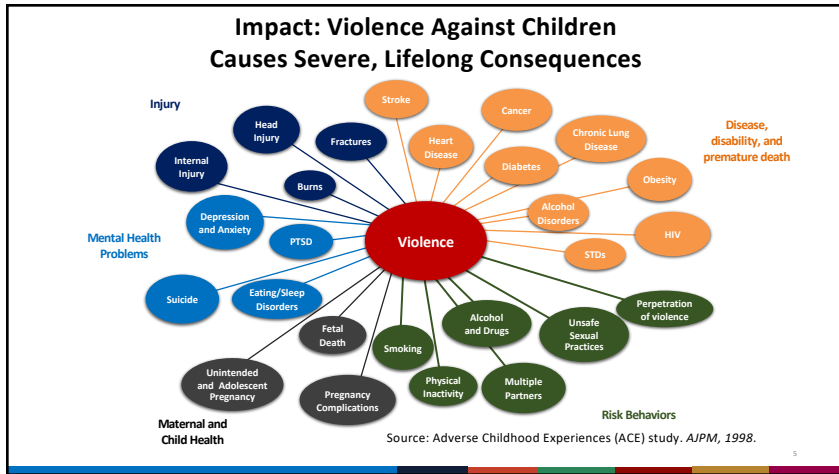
Impact: Violence Against Children Causes Severe, Lifelong Consequences

Injury

Head Injury

Fractures

Internal Injury

Burns

Stroke

Heart Disease

Cancer

Diabetes

Chronic Lung Disease

Disease, disability, and premature death

Obesity

Alcohol Disorders

HIV

STDs

Depression and Anxiety

PTSD

Mental Health Problems

Violence

Suicide

Eating/Sleep Disorders

Fetal Death

Smoking

Alcohol and Drugs

Unsafe Sexual Practices

Perpetration of violence

Unintended and Adolescent Pregnancy

Pregnancy Complications

Physical Inactivity

Multiple Partners

Risk Behaviors

Maternal and Child Health

Source: Adverse Childhood Experiences (ACE) study. AJPM, 1998.

5